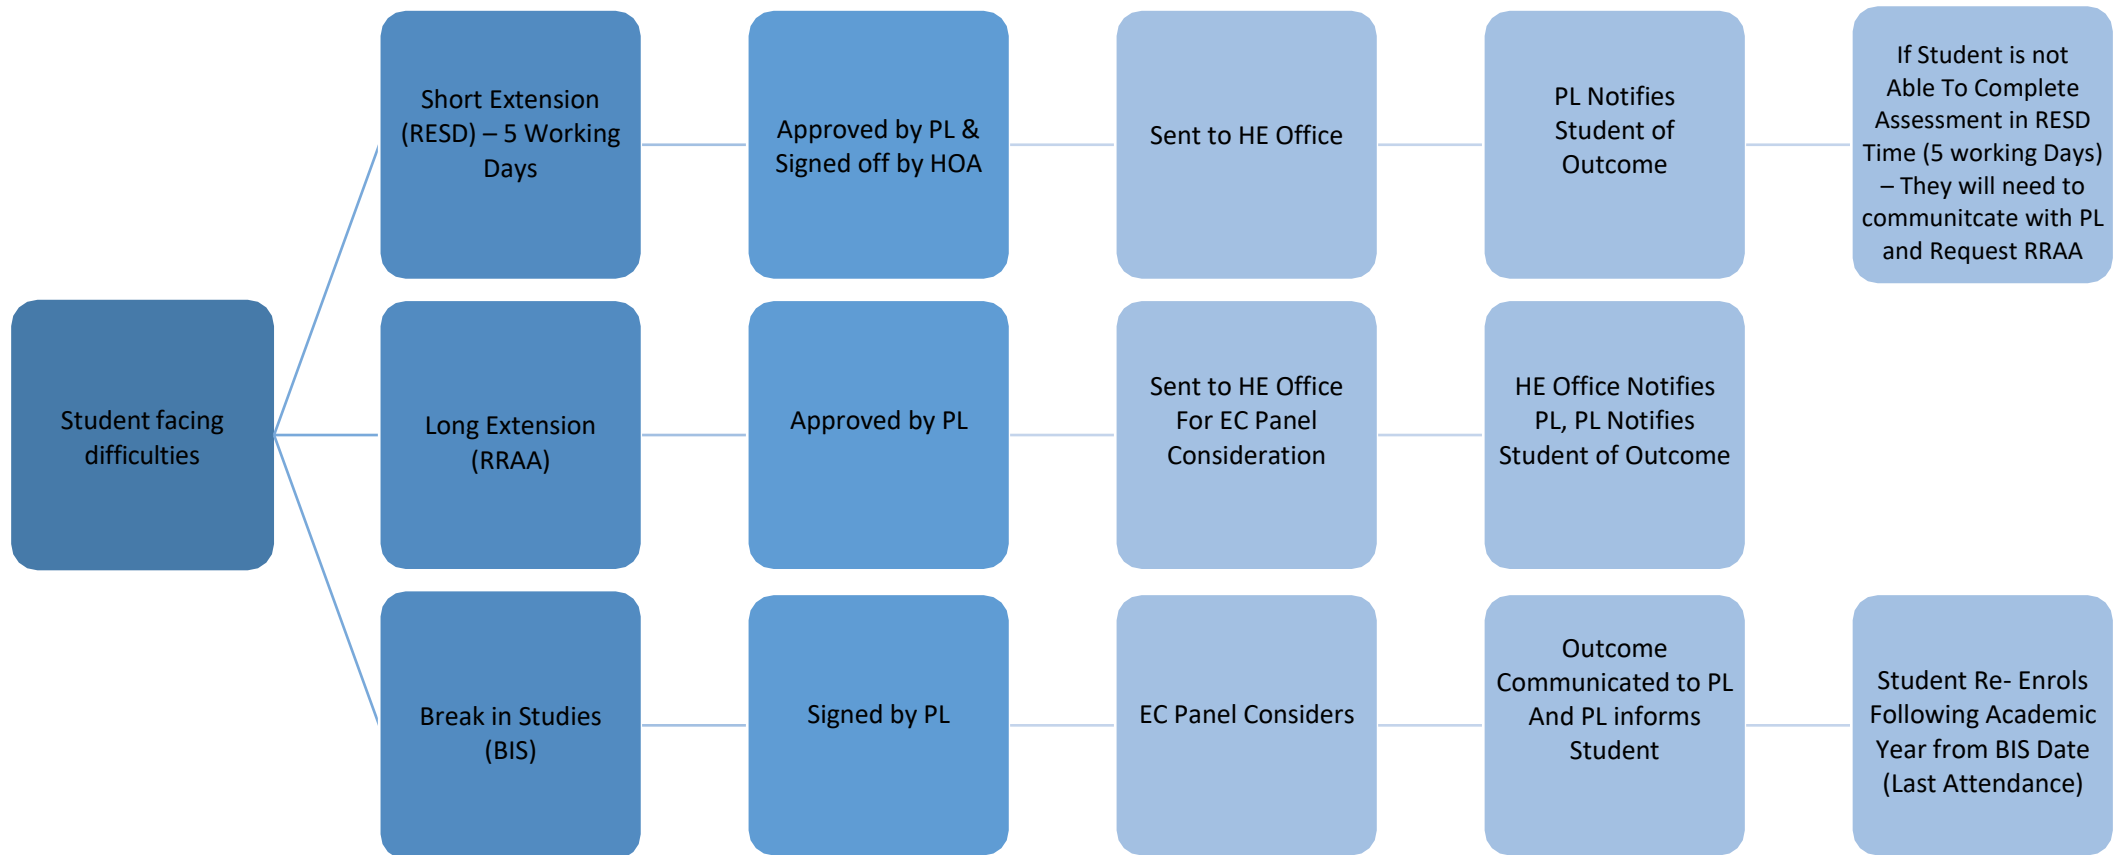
Student facing difficulties

Short Extension (RESD) – 5 Working Days

Approved by PL & Signed off by HOA

Sent to HE Office

PL Notifies Student of Outcome

If Student is not Able To Complete Assessment in RESD Time (5 working Days) – They will need to communitcate with PL and Request RRAA

Long Extension (RRAA)

Approved by PL

Sent to HE Office For EC Panel Consideration

HE Office Notifies PL, PL Notifies Student of Outcome

Break in Studies (BIS)

Signed by PL

EC Panel Considers

Outcome Communicated to PL And PL informs Student

Student Re- Enrols Following Academic Year from BIS Date (Last Attendance)